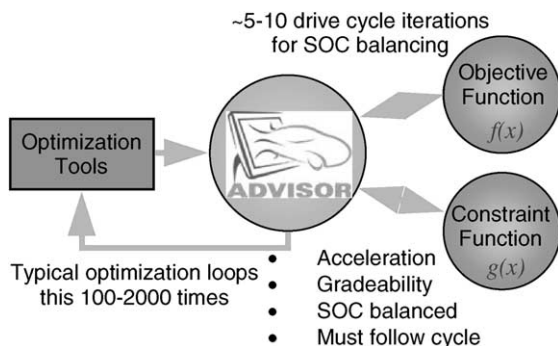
~5-10 drive cycle iterations for SOC balancing

Optimization Tools

ADVISOR

Objective Function $f(x)$

Constraint Function $g(x)$

Typical optimization loops this 100-2000 times

- Acceleration
- Gradeability
- SOC balanced
- Must follow cycle